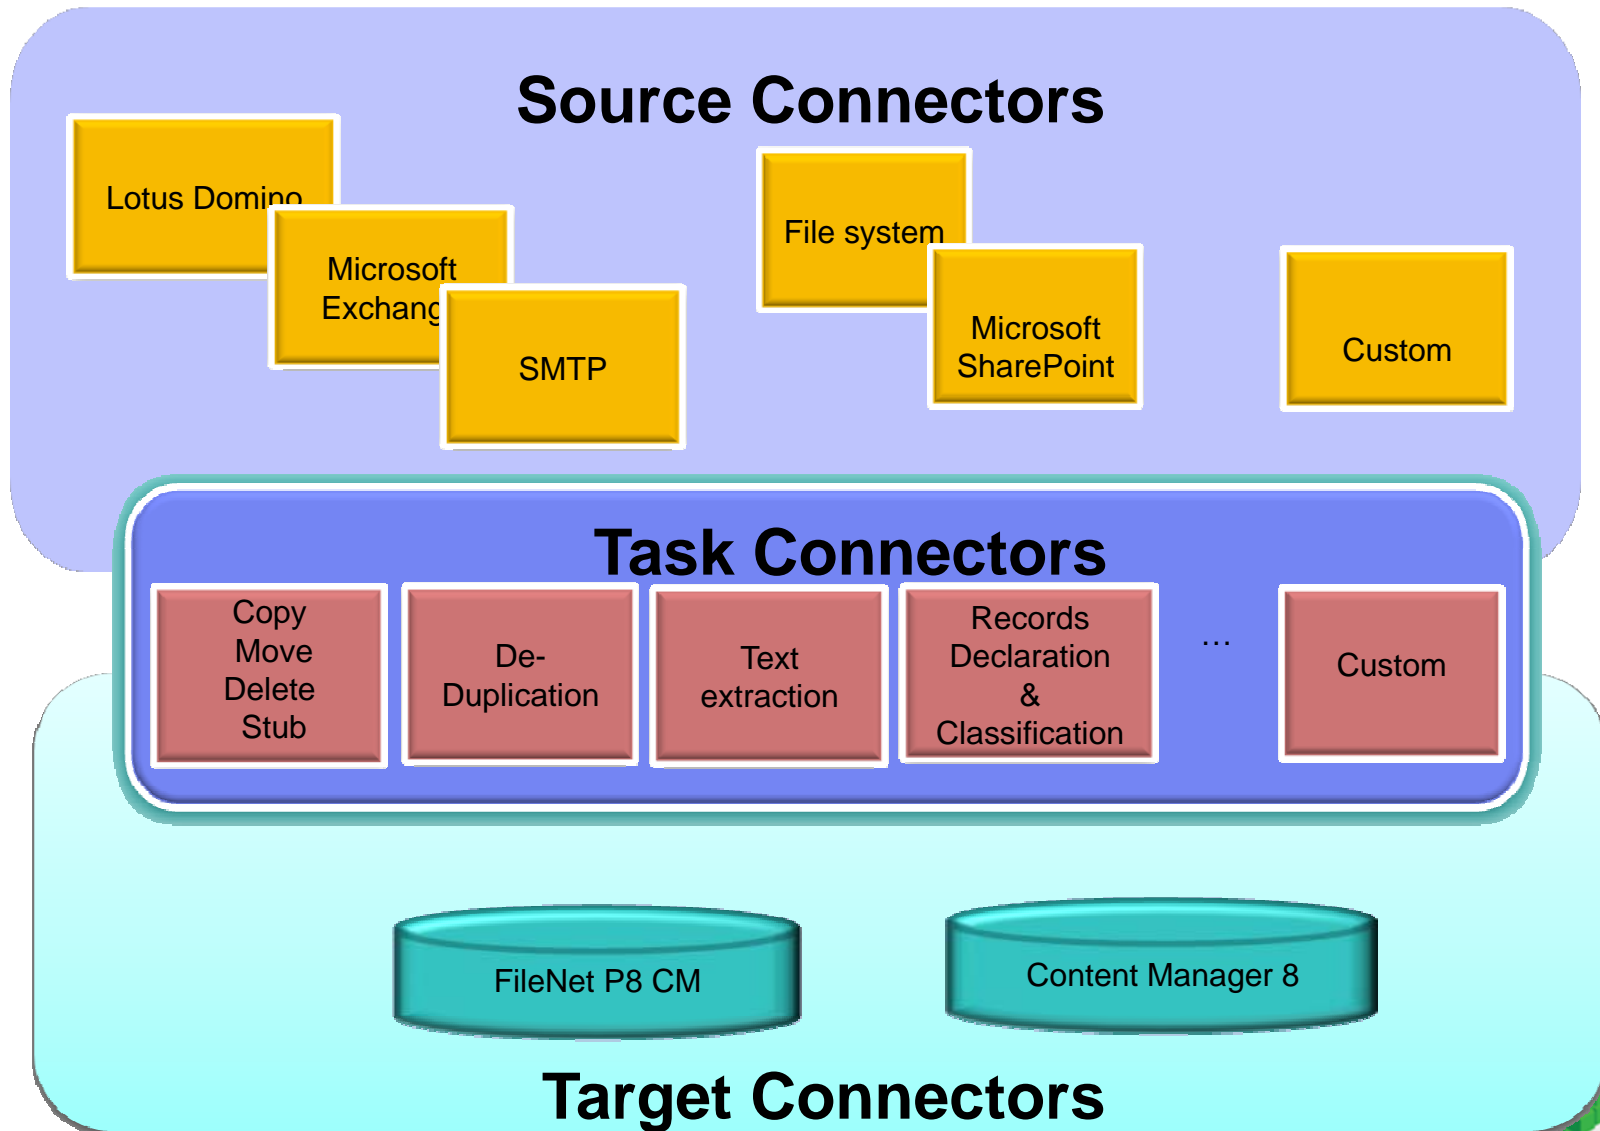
Source Connectors

Lotus Domino

Microsoft Exchang

SMTP

File system

Microsoft SharePoint

Custom

Task Connectors

Copy Move Delete Stub

De-Duplication

Text extraction

Records Declaration & Classification

...

Custom

FileNet P8 CM

Content Manager 8

Target Connectors